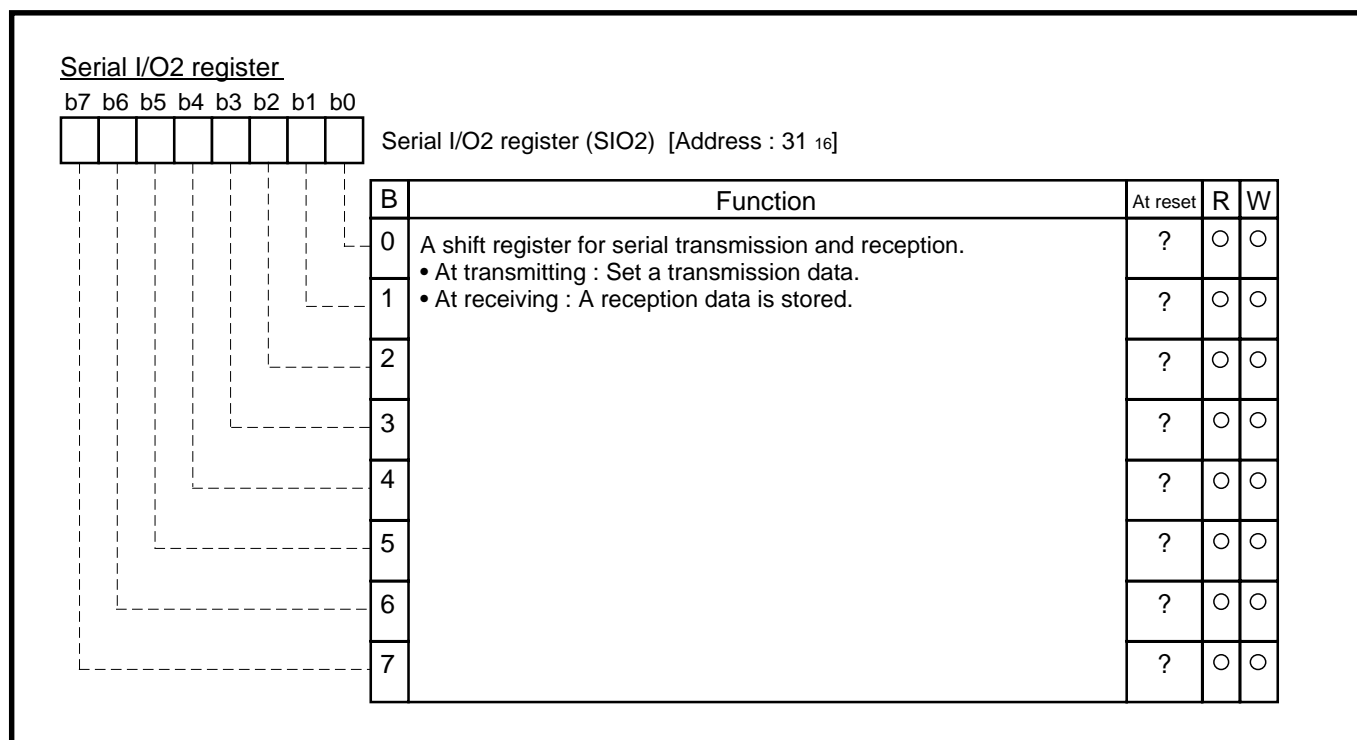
Serial I/O2 register

b7 b6 b5 b4 b3 b2 b1 b0

Serial I/O2 register (SIO2) [Address : $31_{16}$]

| B | Function | At reset | R | W |
|---|---|---|---|---|
| 0 | A shift register for serial transmission and reception. • At transmitting : Set a transmission data. • At receiving : A reception data is stored. | ? | ○ | ○ |
| 1 | | ? | ○ | ○ |
| 2 | | ? | ○ | ○ |
| 3 | | ? | ○ | ○ |
| 4 | | ? | ○ | ○ |
| 5 | | ? | ○ | ○ |
| 6 | | ? | ○ | ○ |
| 7 | | ? | ○ | ○ |